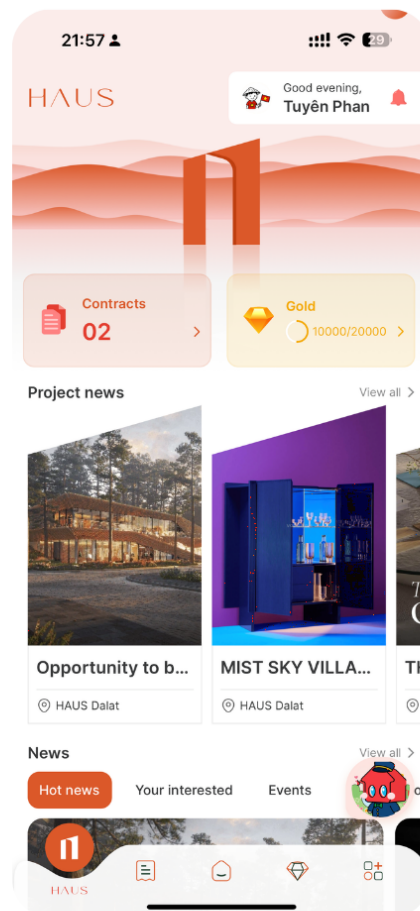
21:57

29

HAUS

Good evening,
Tuyên Phan

Contracts
02

Gold
10000/20000

Project news

View all

Opportunity to b...

HAUS Dalat

MIST SKY VILLA...

HAUS Dalat

Th

News

View all

Hot news

Your interested

Events

HAUS